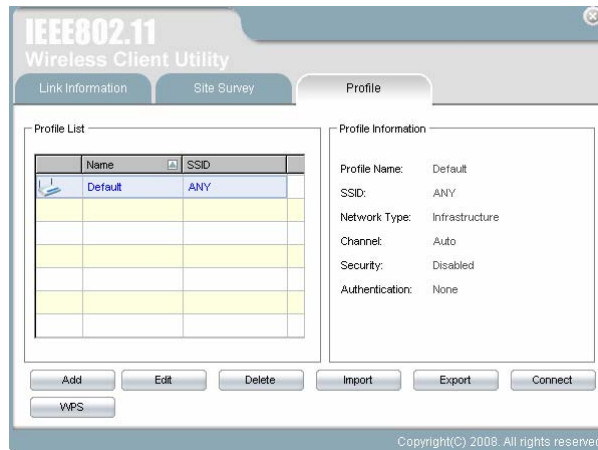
IEEE802.11
Wireless Client Utility

Link Information
Site Survey
Profile

Profile List

| | Name | SSID |
|---|---|---|
| | Default | ANY |

Profile Information

Profile Name: Default
SSID: ANY
Network Type: Infrastructure
Channel: Auto
Security: Disabled
Authentication: None

Add
Edit
Delete
Import
Export
Connect
WPS

Copyright(C) 2008. All rights reserve